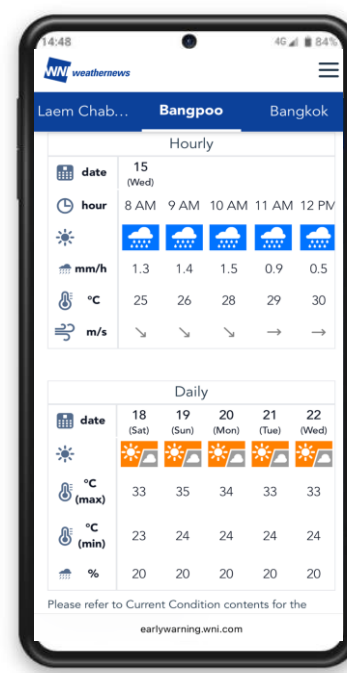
14:48 4G 84%

WNI weathernews

Laem Chab... Bangpoo Bangkok

Hourly

| date | 15 (Wed) | | | | |
|---|---|---|---|---|---|
| hour | 8 AM | 9 AM | 10 AM | 11 AM | 12 PM |
| | | | | | |
| mm/h | 1.3 | 1.4 | 1.5 | 0.9 | 0.5 |
| °C | 25 | 26 | 28 | 29 | 30 |
| m/s | ↘ | ↘ | ↘ | → | → |

Daily

| date | 18 (Sat) | 19 (Sun) | 20 (Mon) | 21 (Tue) | 22 (Wed) |
|---|---|---|---|---|---|
| | | | | | |
| °C (max) | 33 | 35 | 34 | 33 | 33 |
| °C (min) | 23 | 24 | 24 | 24 | 24 |
| % | 20 | 20 | 20 | 20 | 20 |

Please refer to Current Condition contents for the

earlywarning.wni.com